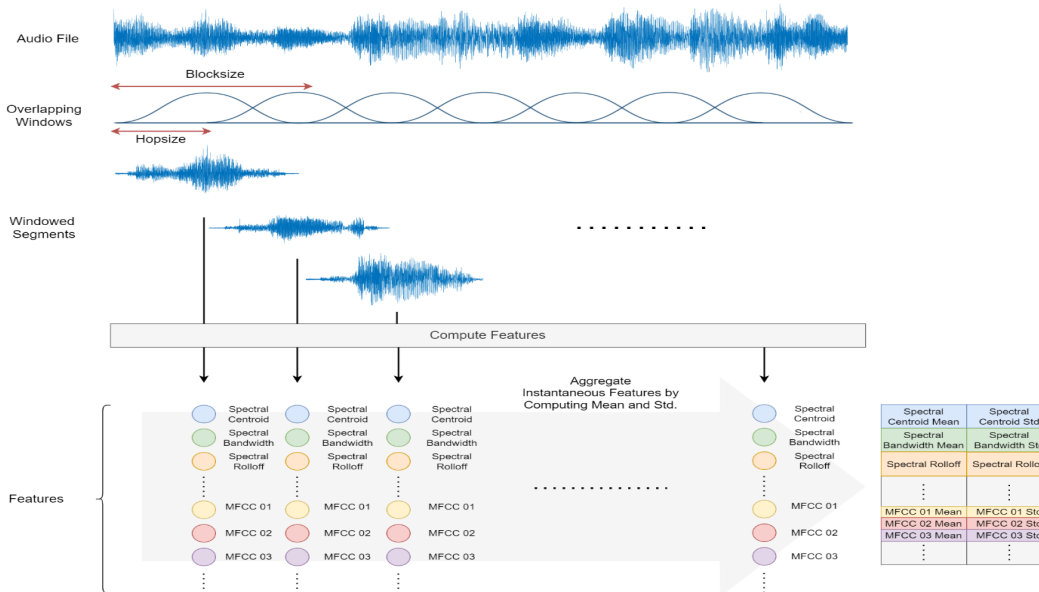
Audio File

Blocksize

Overlapping Windows

Hopsize

Windowed Segments

Compute Features

Aggregate Instantaneous Features by Computing Mean and Std.

Features

Spectral Centroid
Spectral Bandwidth
Spectral Rolloff
MFCC 01
MFCC 02
MFCC 03

Spectral Centroid
Spectral Bandwidth
Spectral Rolloff
MFCC 01
MFCC 02
MFCC 03

Spectral Centroid
Spectral Bandwidth
Spectral Rolloff
MFCC 01
MFCC 02
MFCC 03

Spectral Centroid
Spectral Bandwidth
Spectral Rolloff
MFCC 01
MFCC 02
MFCC 03

| Spectral Centroid Mean | Spectral Centroid Std |
|---|---|
| Spectral Bandwidth Mean | Spectral Bandwidth St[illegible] |
| Spectral Rolloff | Spectral Rollo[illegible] |
| ⋮ | ⋮ |
| MFCC 01 Mean | MFCC 01 St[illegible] |
| MFCC 02 Mean | MFCC 02 St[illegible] |
| MFCC 03 Mean | MFCC 03 St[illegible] |
| ⋮ | ⋮ |